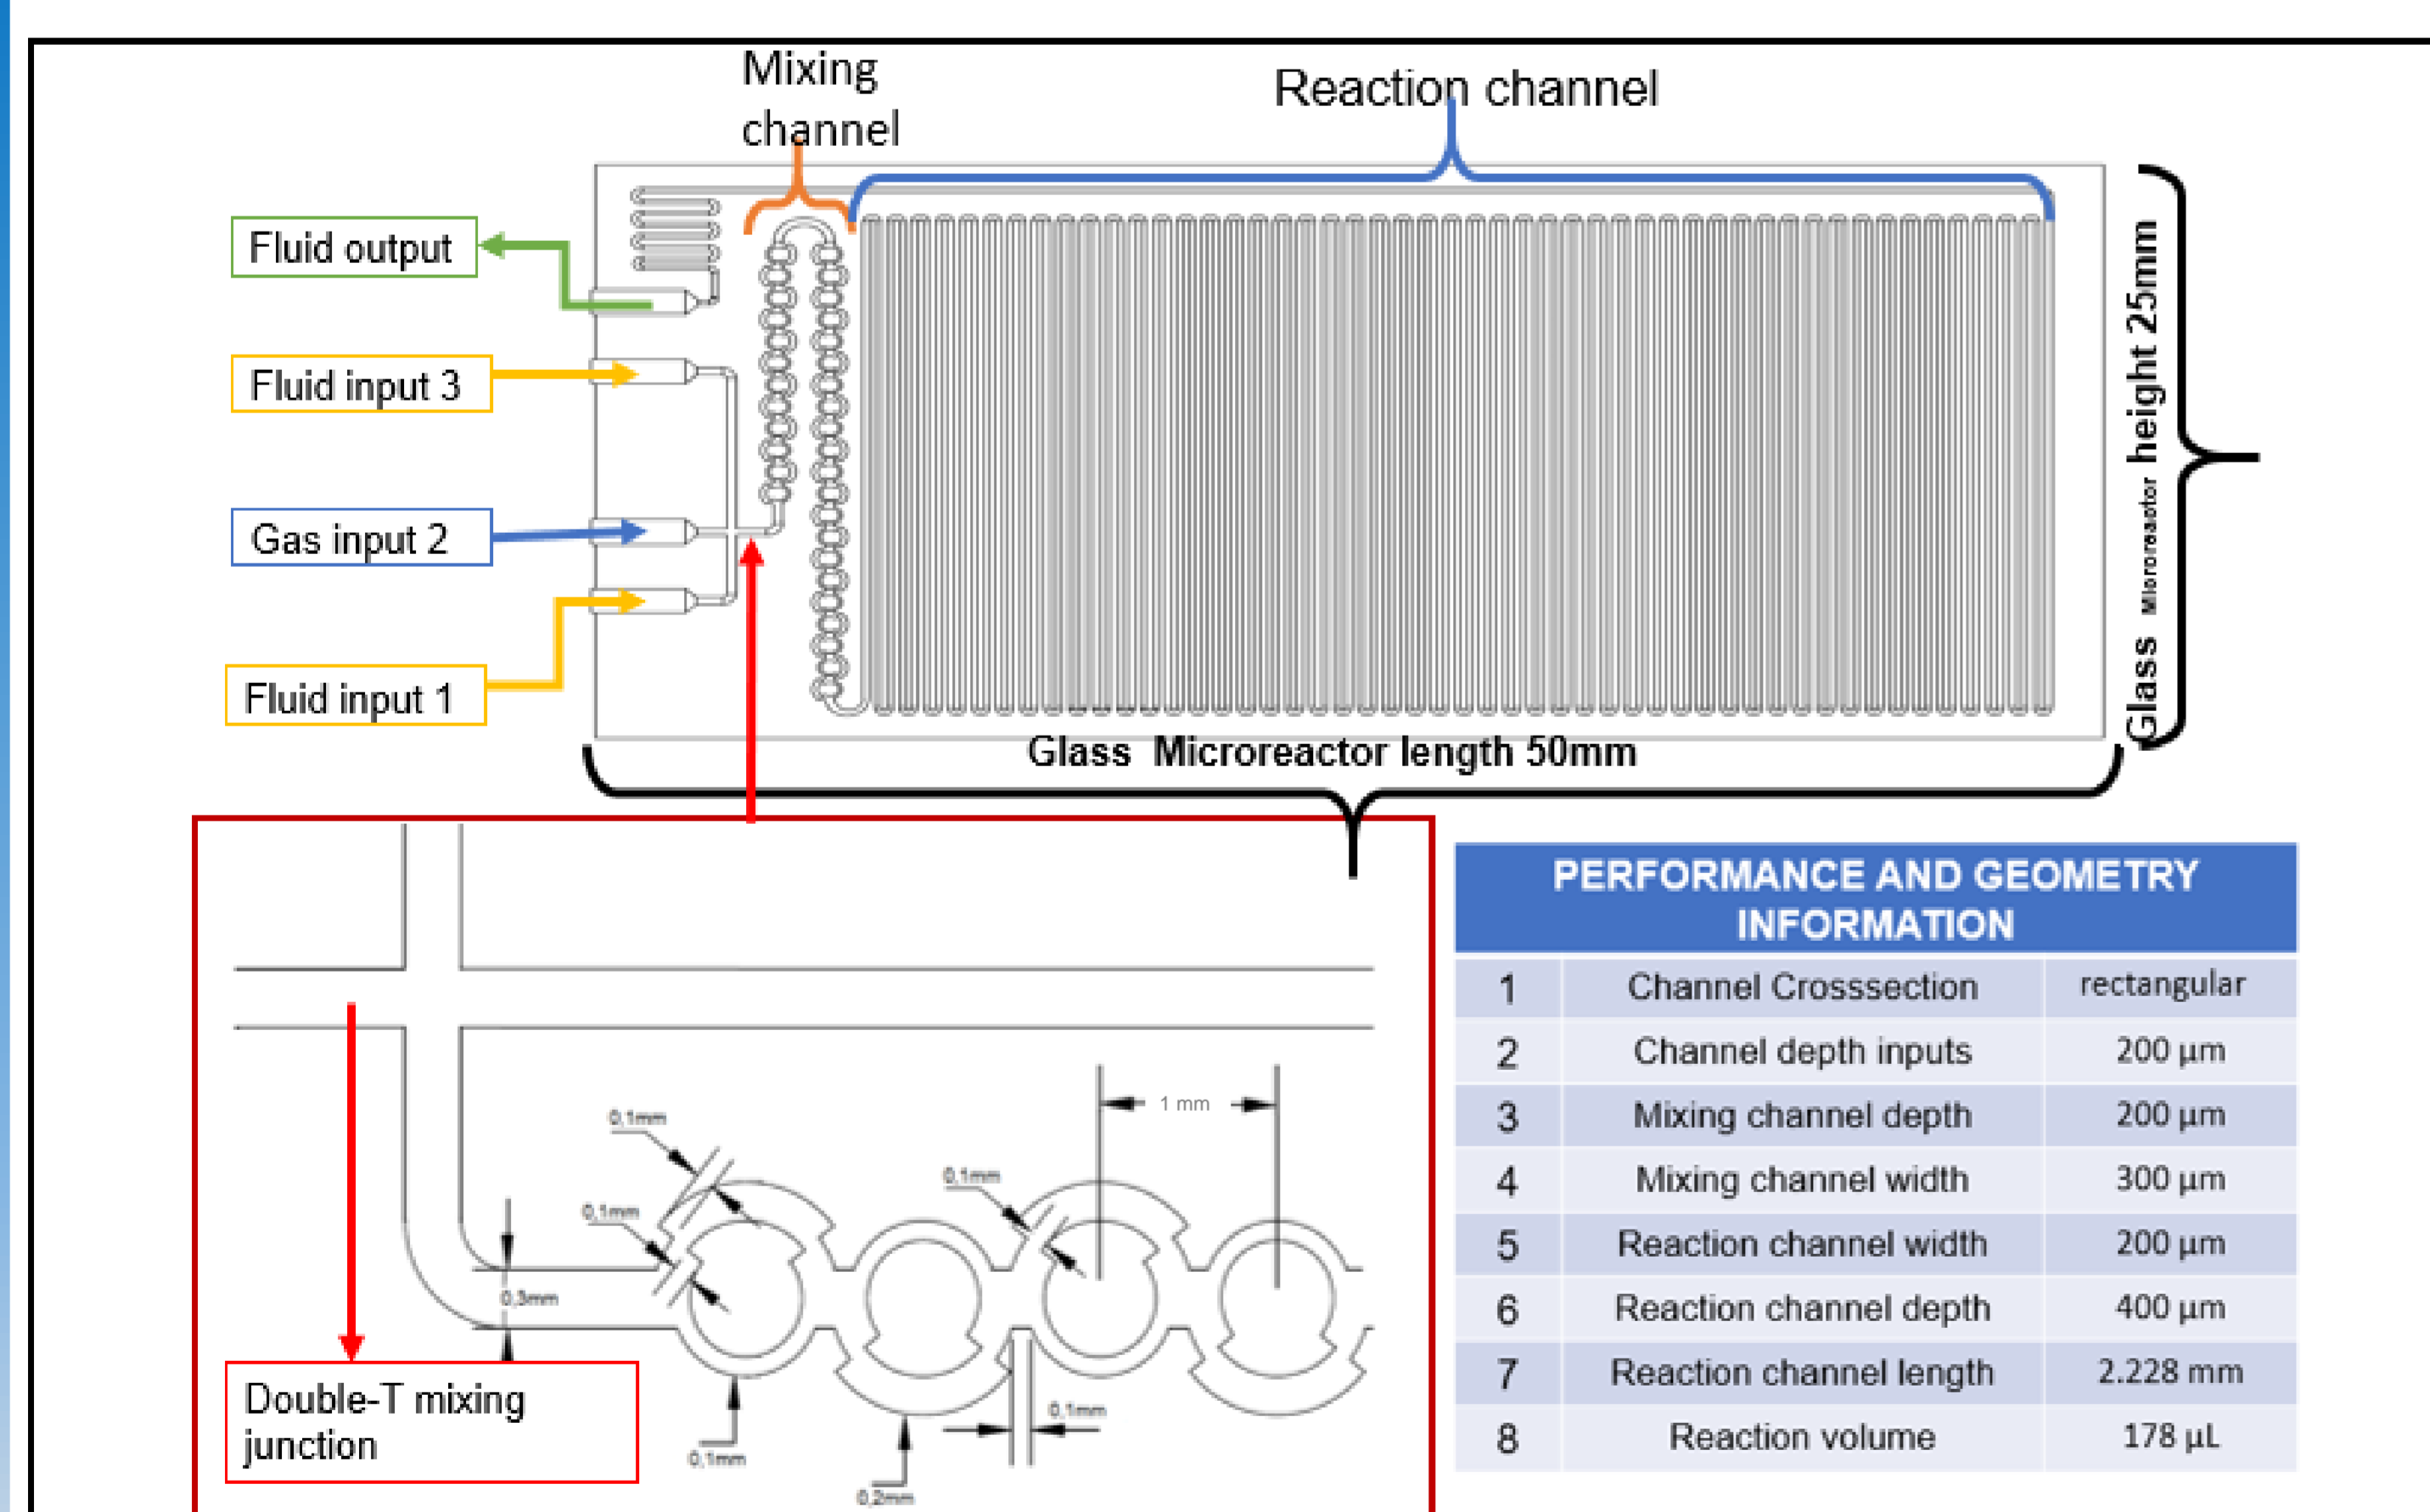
Mixing channel

Reaction channel

Fluid output

Fluid input 3

Gas input 2

Fluid input 1

Glass Microreactor height 25mm

Glass Microreactor length 50mm

0,1mm
0,1mm
1 mm
0,1mm
0,3mm
0,1mm
0,1mm
0,2mm

Double-T mixing junction

| PERFORMANCE AND GEOMETRY INFORMATION | | |
|---|---|---|
| 1 | Channel Crosssection | rectangular |
| 2 | Channel depth inputs | 200 µm |
| 3 | Mixing channel depth | 200 µm |
| 4 | Mixing channel width | 300 µm |
| 5 | Reaction channel width | 200 µm |
| 6 | Reaction channel depth | 400 µm |
| 7 | Reaction channel length | 2.228 mm |
| 8 | Reaction volume | 178 µL |